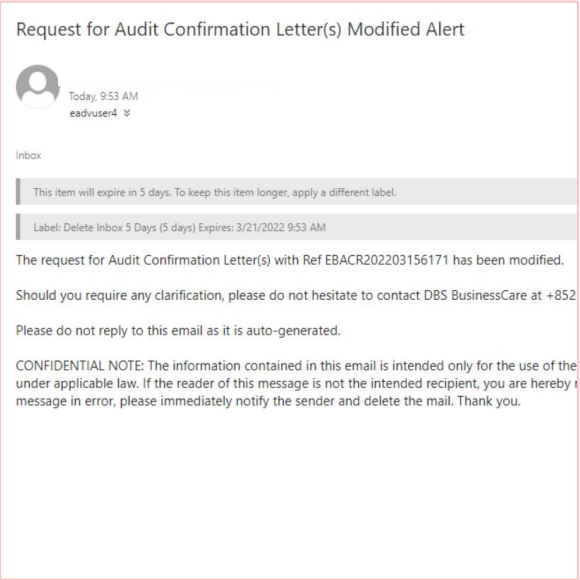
Request for Audit Confirmation Letter(s) Modified Alert

Today, 9:53 AM
eadvuser4 ≫

Inbox

This item will expire in 5 days. To keep this item longer, apply a different label.

Label: Delete Inbox 5 Days (5 days) Expires: 3/21/2022 9:53 AM

The request for Audit Confirmation Letter(s) with Ref EBACR202203156171 has been modified.

Should you require any clarification, please do not hesitate to contact DBS BusinessCare at +852 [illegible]

Please do not reply to this email as it is auto-generated.

CONFIDENTIAL NOTE: The information contained in this email is intended only for the use of the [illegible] under applicable law. If the reader of this message is not the intended recipient, you are hereby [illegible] message in error, please immediately notify the sender and delete the mail. Thank you.